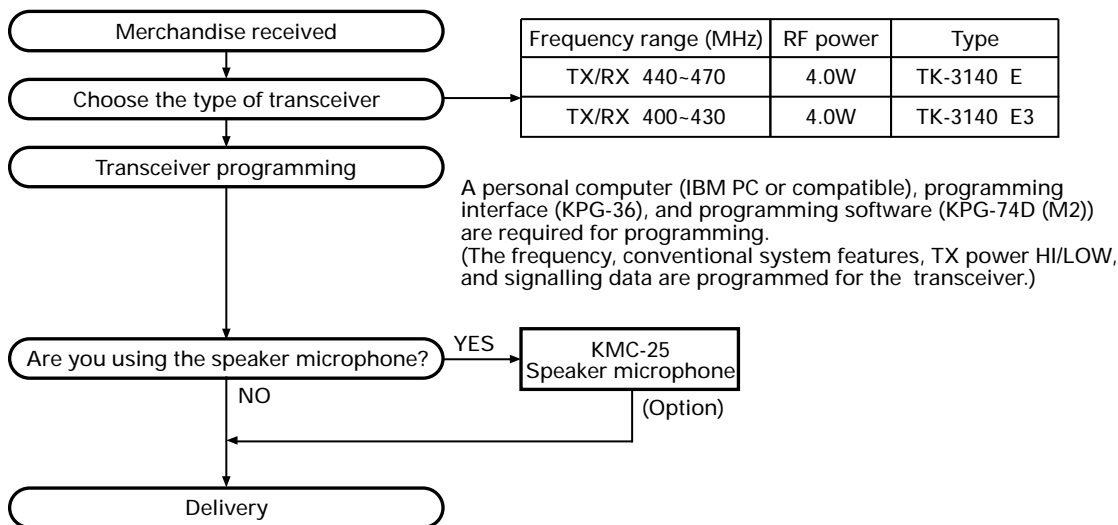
Merchandise received

Choose the type of transceiver

| Frequency range (MHz) | RF power | Type |
|---|---|---|
| TX/RX 440~470 | 4.0W | TK-3140 E |
| TX/RX 400~430 | 4.0W | TK-3140 E3 |

Transceiver programming

A personal computer (IBM PC or compatible), programming interface (KPG-36), and programming software (KPG-74D (M2)) are required for programming.
(The frequency, conventional system features, TX power HI/LOW, and signalling data are programmed for the transceiver.)

Are you using the speaker microphone?

YES

KMC-25
Speaker microphone

(Option)

NO

Delivery